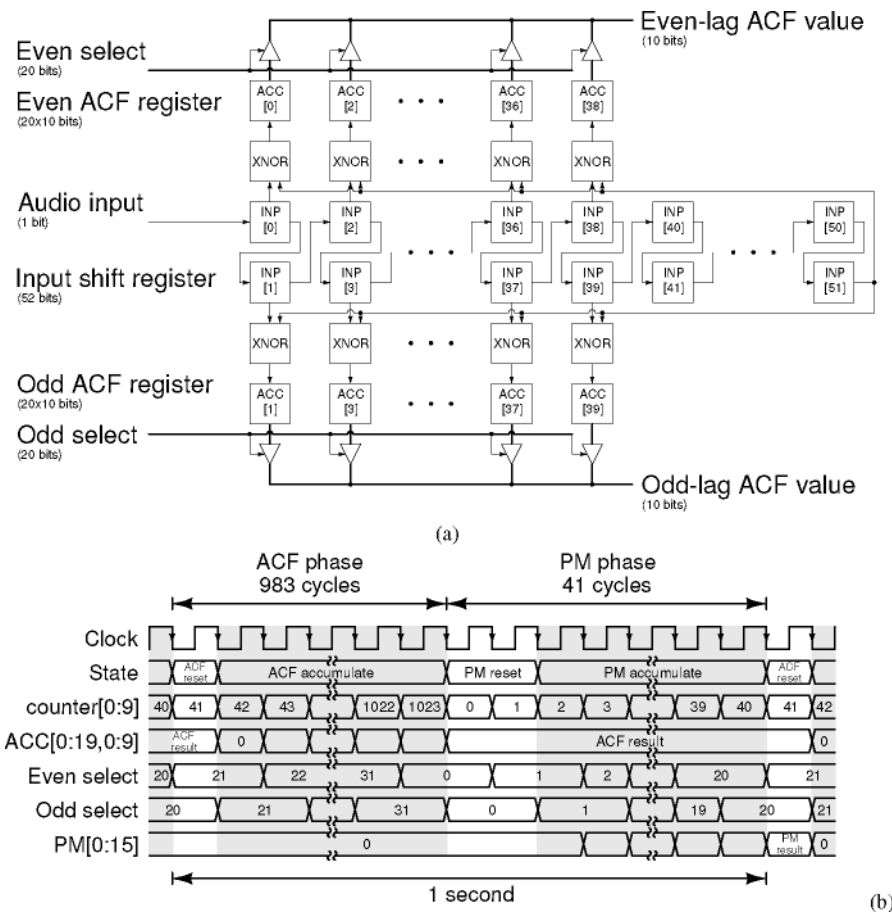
Even-lag ACF value
(10 bits)

Even select
(20 bits)

Even ACF register
(20x10 bits)

ACC [0]
ACC [2]
• • •
ACC [36]
ACC [38]

XNOR
XNOR
• • •
XNOR
XNOR

Audio input
(1 bit)

INP [0]
INP [2]
INP [36]
INP [38]
INP [40]
INP [50]

Input shift register
(52 bits)

INP [1]
INP [3]
• • •
INP [37]
INP [39]
INP [41]
• • •
INP [51]

XNOR
XNOR
• • •
XNOR
XNOR

Odd ACF register
(20x10 bits)

ACC [1]
ACC [3]
• • •
ACC [37]
ACC [39]

Odd select
(20 bits)

Odd-lag ACF value
(10 bits)

(a)

ACF phase
983 cycles

PM phase
41 cycles

Clock
State: ACF reset, ACF accumulate, PM reset, PM accumulate, ACF reset
counter[0:9]: 40, 41, 42, 43, 1022, 1023, 0, 1, 2, 3, 39, 40, 41, 42
ACC[0:19,0:9]: ACF result, 0, ACF result, 0
Even select: 20, 21, 22, 31, 0, 1, 2, 20, 21
Odd select: 20, 21, 31, 0, 1, 19, 20, 21
PM[0:15]: 0, PM result, 0

1 second

(b)